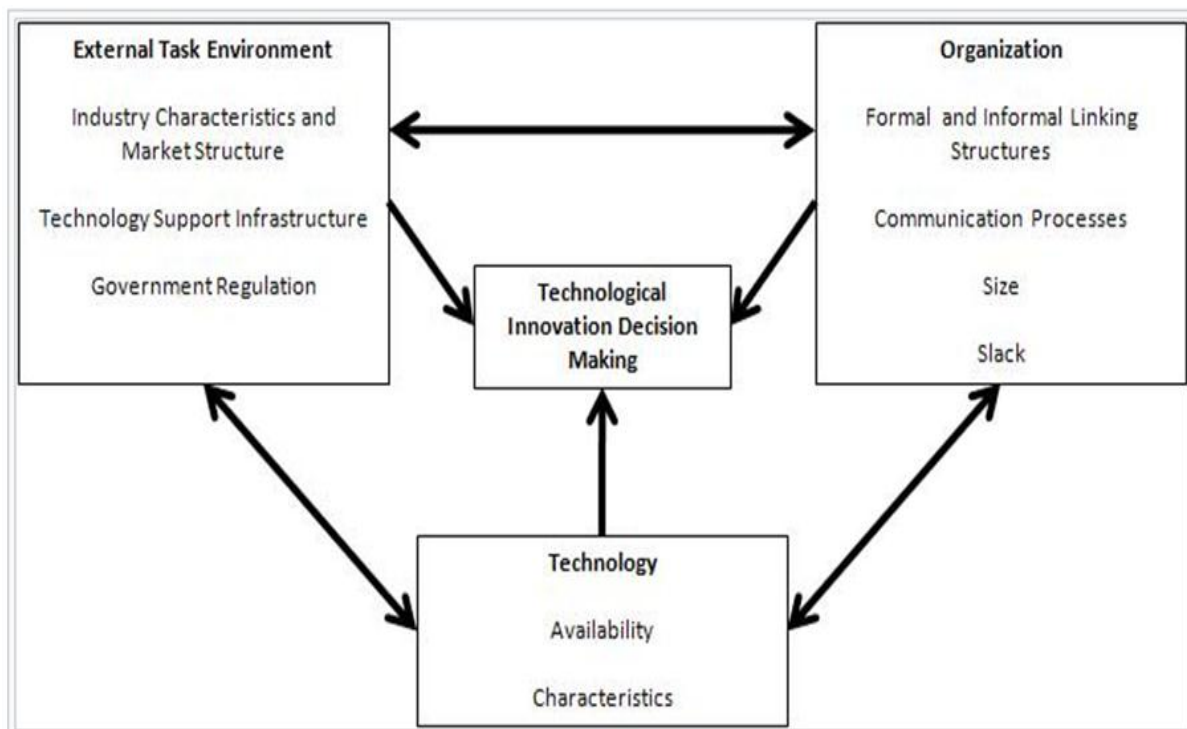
External Task Environment

Industry Characteristics and Market Structure

Technology Support Infrastructure

Government Regulation

Organization

Formal and Informal Linking Structures

Communication Processes

Size

Slack

Technological Innovation Decision Making

Technology

Availability

Characteristics